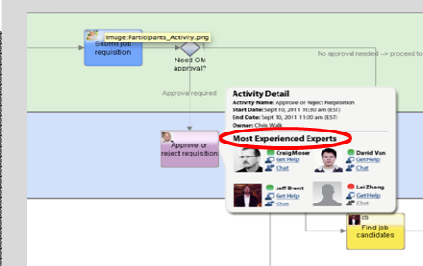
Image:Participants_Activity.png

Submit job requisition

Need OM approval?

No approval needed -- proceed to

Approval required

Approve or reject requisition

Activity Detail
Activity Name: Approve or reject Requisition
Start Date: Sept 10, 2011 10:00 am (EST)
End Date: Sept 10, 2011 11:00 am (EST)
Owner: Chris Walk

Most Experienced Experts

CraigMoser
Get Help
Chat

David Van
Get Help
Chat

Jeff Brent
Get Help
Chat

Lei Zhang
Get Help
Chat

Find job candidates